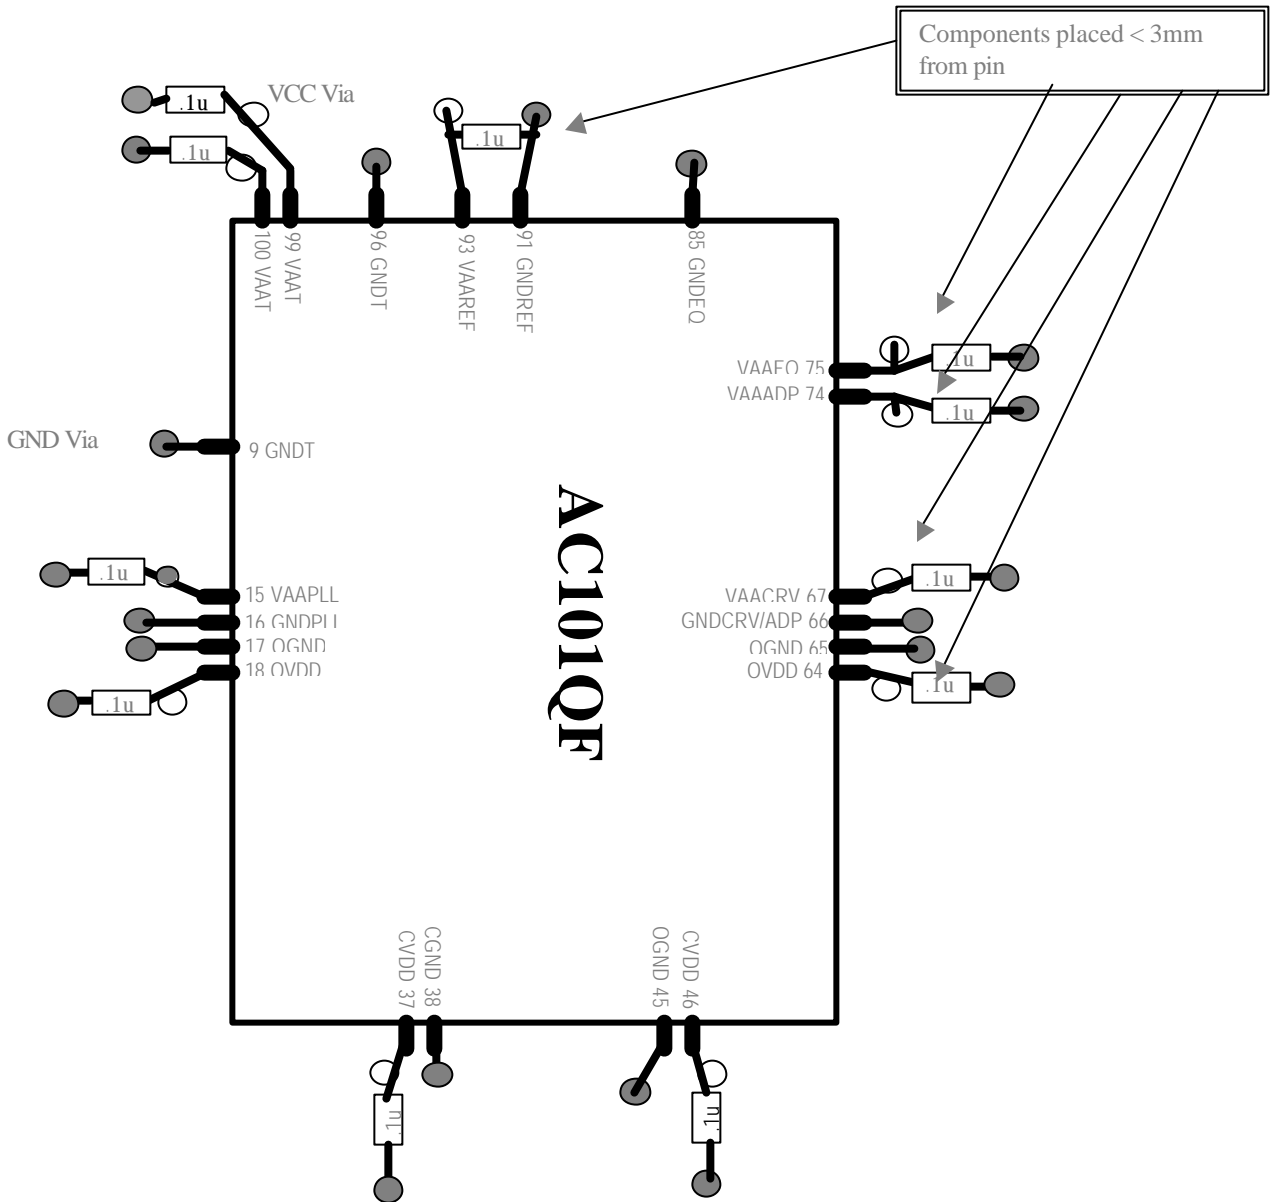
Components placed < 3mm from pin

VCC Via

.1u

.1u

.1u

100 VAAT

99 VAAT

96 GNDT

93 VAAREF

91 GNDREF

85 GNDEQ

VAAEQ 75

VAAADP 74

.1u

.1u

GND Via

9 GNDT

AC101QF

.1u

15 VAAPLL

16 GNDPLL

17 OGND

18 OVDD

.1u

VAACRV 67

GNDCRV/ADP 66

OGND 65

OVDD 64

.1u

.1u

CVDD 37

CGND 38

OGND 45

CVDD 46

.1u

.1u